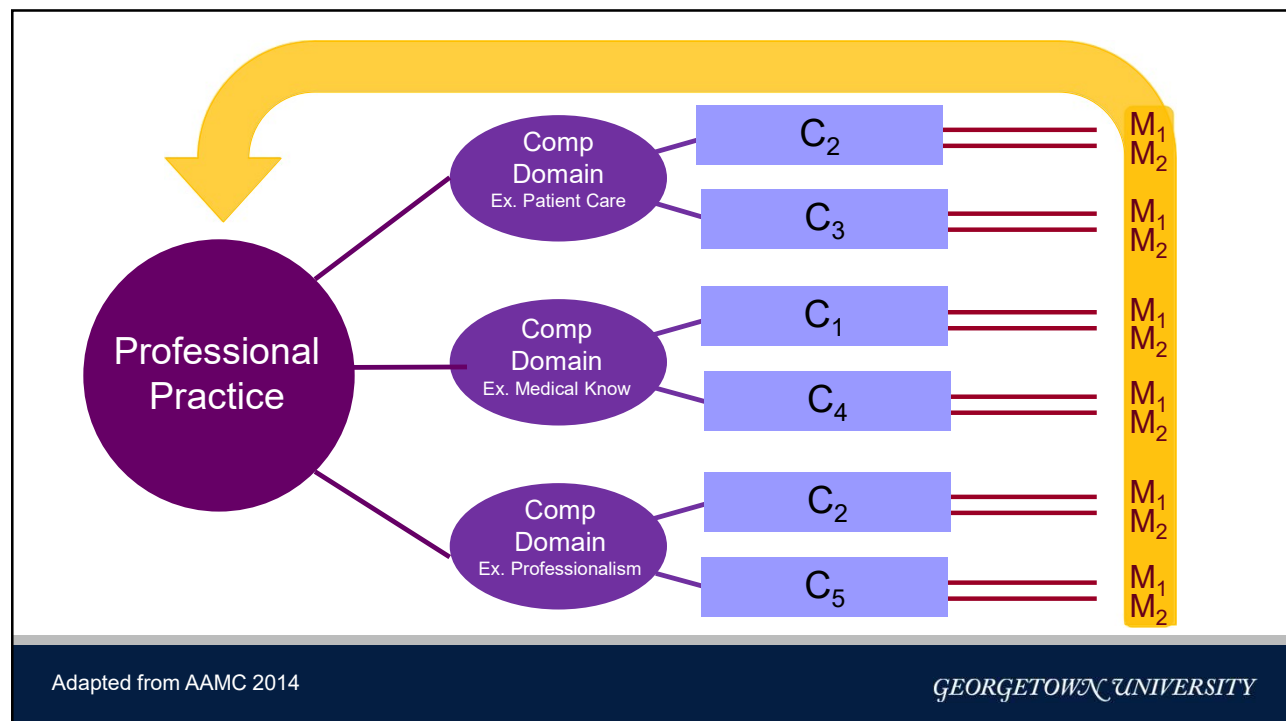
Professional Practice

Comp Domain
Ex. Patient Care

Comp Domain
Ex. Medical Know

Comp Domain
Ex. Professionalism

$C_2$
$C_3$
$C_1$
$C_4$
$C_2$
$C_5$

$M_1$
$M_2$
$M_1$
$M_2$
$M_1$
$M_2$
$M_1$
$M_2$
$M_1$
$M_2$
$M_1$
$M_2$

Adapted from AAMC 2014

GEORGETOWN UNIVERSITY